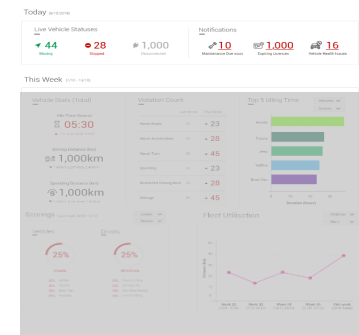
Today

Live Vehicle Statuses

44
Moving

28
Stopped

1,000
Disconnected

Notifications

10
Maintenance Due soon

1,000
Expiring Licences

16
Vehicle Health Issues

This Week

Vehicle Stats (Total)

06:30

1,000km

1,000km

Violation Count

23

23

45

23

28

45

Top 5 Idling Time

Scorings

25%

25%

Fleet Utilisation